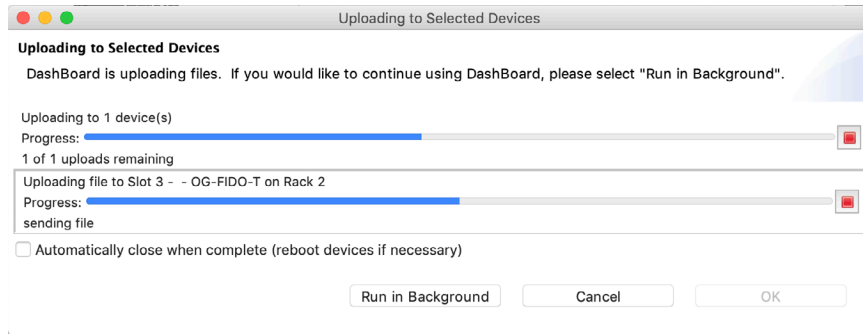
Uploading to Selected Devices

Uploading to Selected Devices

DashBoard is uploading files. If you would like to continue using DashBoard, please select "Run in Background".

Uploading to 1 device(s)

Progress:

1 of 1 uploads remaining

Uploading file to Slot 3 - - OG-FIDO-T on Rack 2

Progress:

sending file

Automatically close when complete (reboot devices if necessary)

Run in Background

Cancel

OK